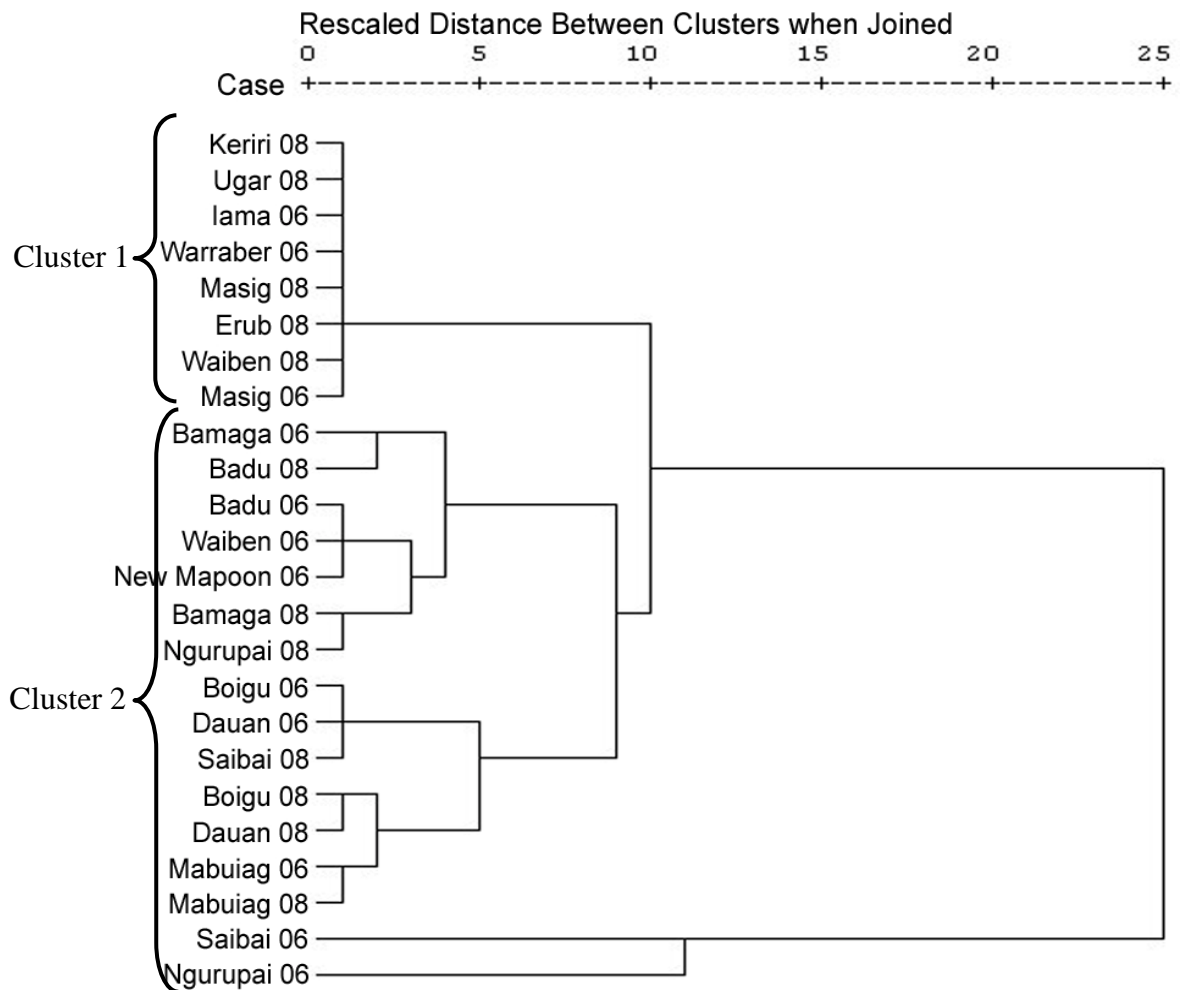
Rescaled Distance Between Clusters when Joined
0 5 10 15 20 25
Case +---------+---------+---------+---------+---------+

Cluster 1
Keriri 08
Ugar 08
Iama 06
Warraber 06
Masig 08
Erub 08
Waiben 08
Masig 06

Cluster 2
Bamaga 06
Badu 08
Badu 06
Waiben 06
New Mapoon 06
Bamaga 08
Ngurupai 08
Boigu 06
Dauan 06
Saibai 08
Boigu 08
Dauan 08
Mabuiag 06
Mabuiag 08
Saibai 06
Ngurupai 06